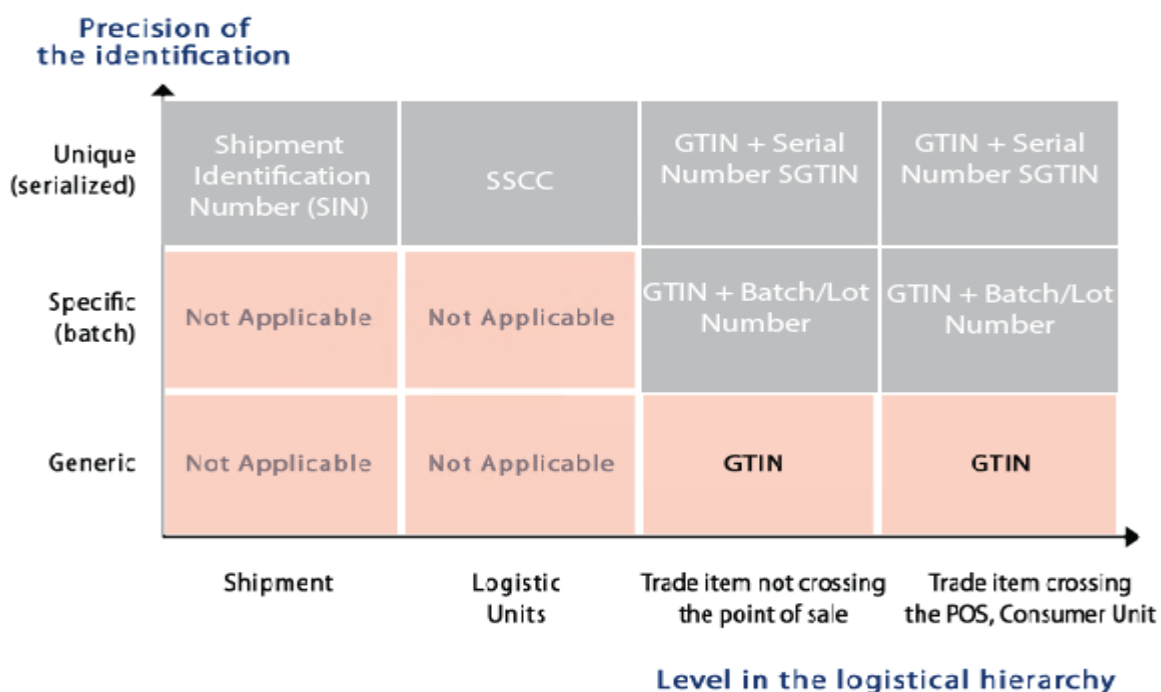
Precision of the identification

| | Shipment | Logistic Units | Trade item not crossing the point of sale | Trade item crossing the POS, Consumer Unit |
|---|---|---|---|---|
| Unique (serialized) | Shipment Identification Number (SIN) | SSCC | GTIN + Serial Number SGTIN | GTIN + Serial Number SGTIN |
| Specific (batch) | Not Applicable | Not Applicable | GTIN + Batch/Lot Number | GTIN + Batch/Lot Number |
| Generic | Not Applicable | Not Applicable | GTIN | GTIN |

Level in the logistical hierarchy